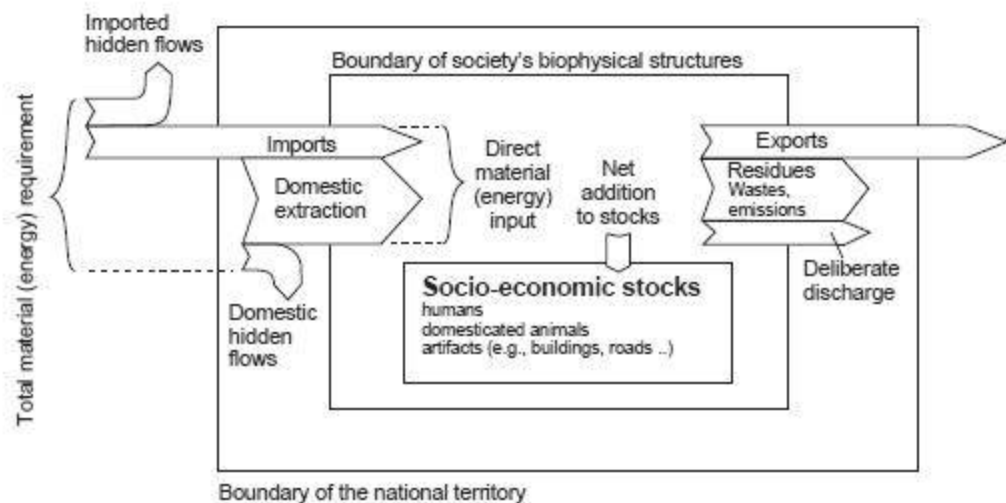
Total material (energy) requirement

Imported hidden flows

Boundary of society's biophysical structures

Imports

Domestic extraction

Direct material (energy) input

Net addition to stocks

Exports

Residues
Wastes, emissions

Deliberate discharge

Domestic hidden flows

Socio-economic stocks
humans
domesticated animals
artifacts (e.g., buildings, roads ..)

Boundary of the national territory